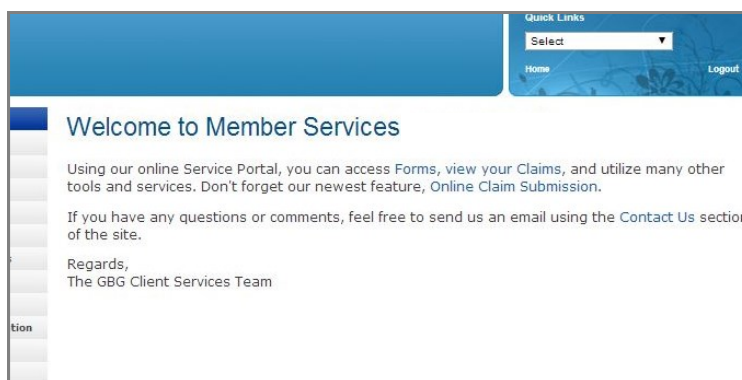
Quick Links
Select
Home
Logout

Welcome to Member Services

Using our online Service Portal, you can access Forms, view your Claims, and utilize many other tools and services. Don't forget our newest feature, Online Claim Submission.

If you have any questions or comments, feel free to send us an email using the Contact Us sectio of the site.

Regards,
The GBG Client Services Team

tion